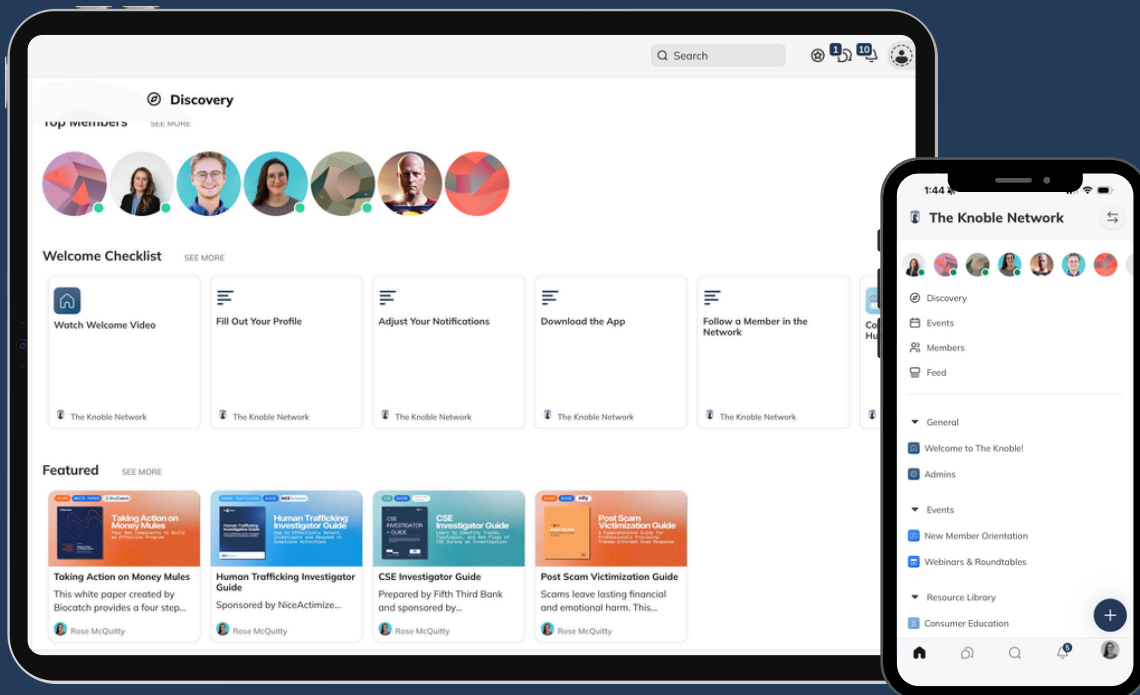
Search 1 10

Discovery

Top Members SEE MORE

Welcome Checklist SEE MORE

Watch Welcome Video
The Knoble Network

Fill Out Your Profile
The Knoble Network

Adjust Your Notifications
The Knoble Network

Download the App
The Knoble Network

Follow a Member in the Network
The Knoble Network

Co Hu
The

Featured SEE MORE

Taking Action on Money Mules
Taking Action on Money Mules
This white paper created by Biocatch provides a four step...
Rose McQuitty

Human Trafficking Investigator Guide
Human Trafficking Investigator Guide
Sponsored by NiceActimize...
Rose McQuitty

CSE Investigator Guide
CSE Investigator Guide
Prepared by Fifth Third Bank and sponsored by...
Rose McQuitty

Post Scam Victimization Guide
Post Scam Victimization Guide
Scams leave lasting financial and emotional harm. This...
Rose McQuitty

1:44

The Knoble Network

Discovery
Events
Members
Feed

General
Welcome to The Knoble!
Admins

Events
New Member Orientation
Webinars & Roundtables

Resource Library
Consumer Education

5